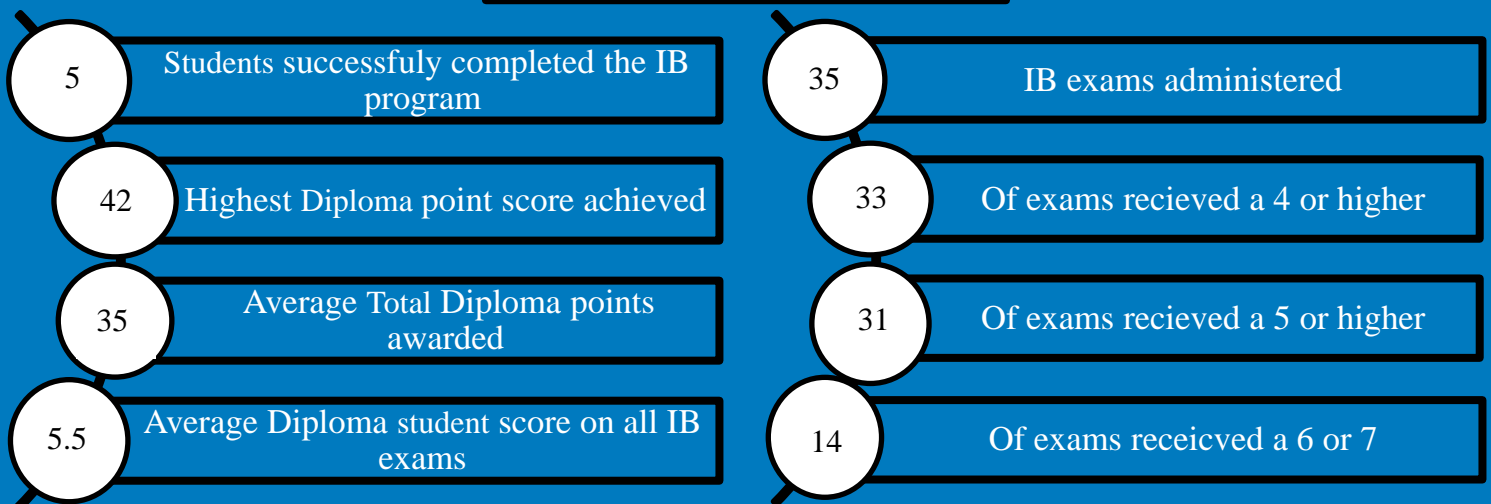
5

Students successfuly completed the IB program

42

Highest Diploma point score achieved

35

Average Total Diploma points awarded

5.5

Average Diploma student score on all IB exams

35

IB exams administered

33

Of exams recieved a 4 or higher

31

Of exams recieved a 5 or higher

14

Of exams receicved a 6 or 7